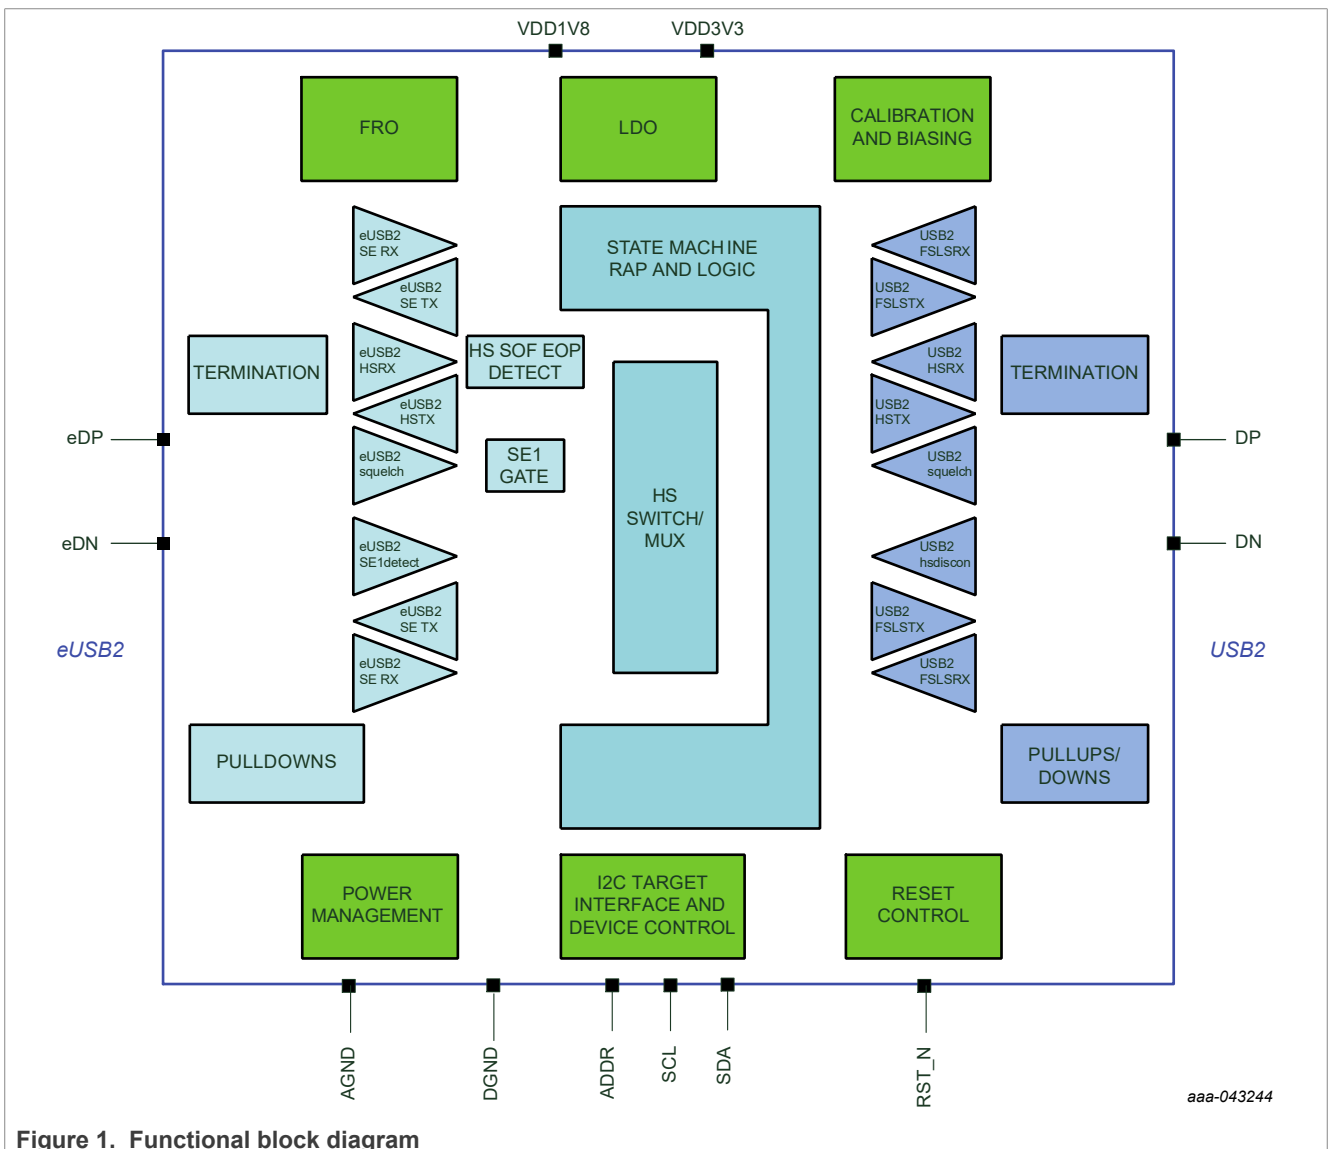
VDD1V8 VDD3V3

FRO

LDO

CALIBRATION AND BIASING

eUSB2 SE RX

eUSB2 SE TX

STATE MACHINE RAP AND LOGIC

USB2 FSLSRX

USB2 FSLSTX

TERMINATION

eUSB2 HSRX

HS SOF EOP DETECT

USB2 HSRX

TERMINATION

eUSB2 HSTX

USB2 HSTX

eDP

DP

eUSB2 squelch

SE1 GATE

USB2 squelch

HS SWITCH/ MUX

eDN

DN

eUSB2 SE1detect

USB2 hsdiscon

eUSB2 SE TX

USB2 FSLSTX

eUSB2

USB2

eUSB2 SE RX

USB2 FSLSRX

PULLDOWNS

PULLUPS/ DOWNS

POWER MANAGEMENT

I2C TARGET INTERFACE AND DEVICE CONTROL

RESET CONTROL

AGND DGND ADDR SCL SDA RST_N

aaa-043244

Figure 1. Functional block diagram